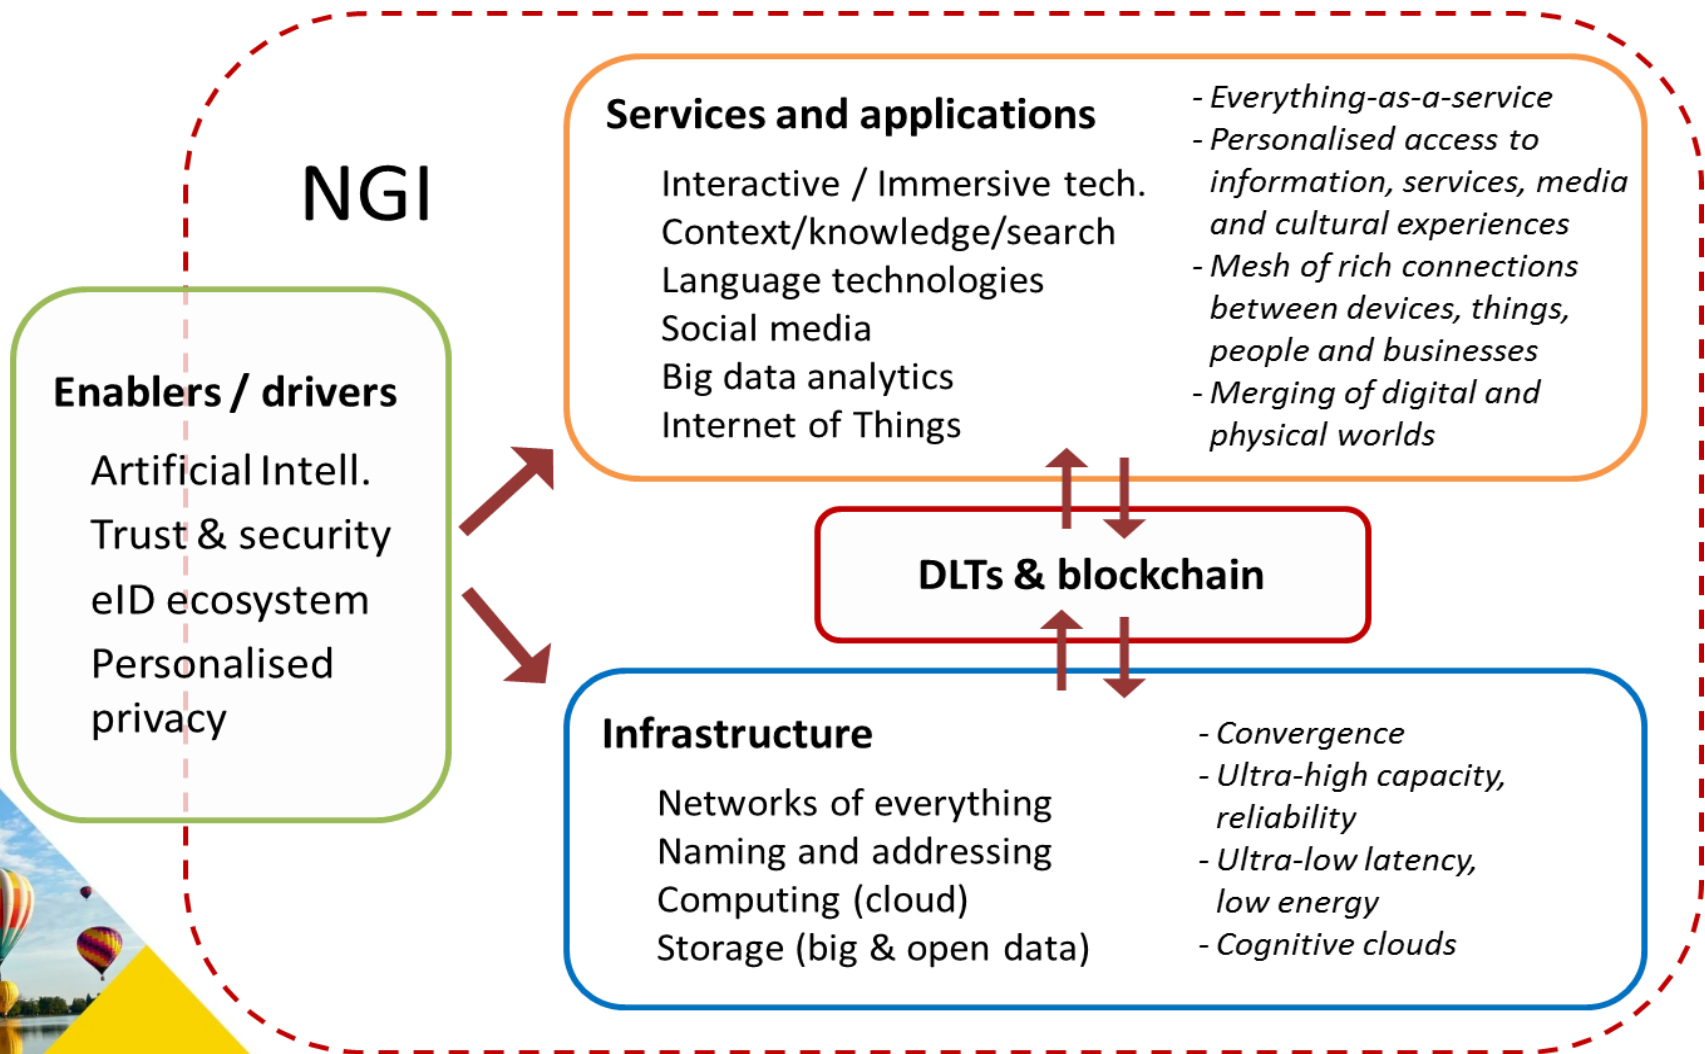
NGI

Enablers / drivers

Artificial Intell.
Trust & security
eID ecosystem
Personalised privacy

Services and applications

Interactive / Immersive tech.
Context/knowledge/search
Language technologies
Social media
Big data analytics
Internet of Things

- Everything-as-a-service
- Personalised access to information, services, media and cultural experiences
- Mesh of rich connections between devices, things, people and businesses
- Merging of digital and physical worlds

DLTs & blockchain

Infrastructure

Networks of everything
Naming and addressing
Computing (cloud)
Storage (big & open data)

- Convergence
- Ultra-high capacity, reliability
- Ultra-low latency, low energy
- Cognitive clouds